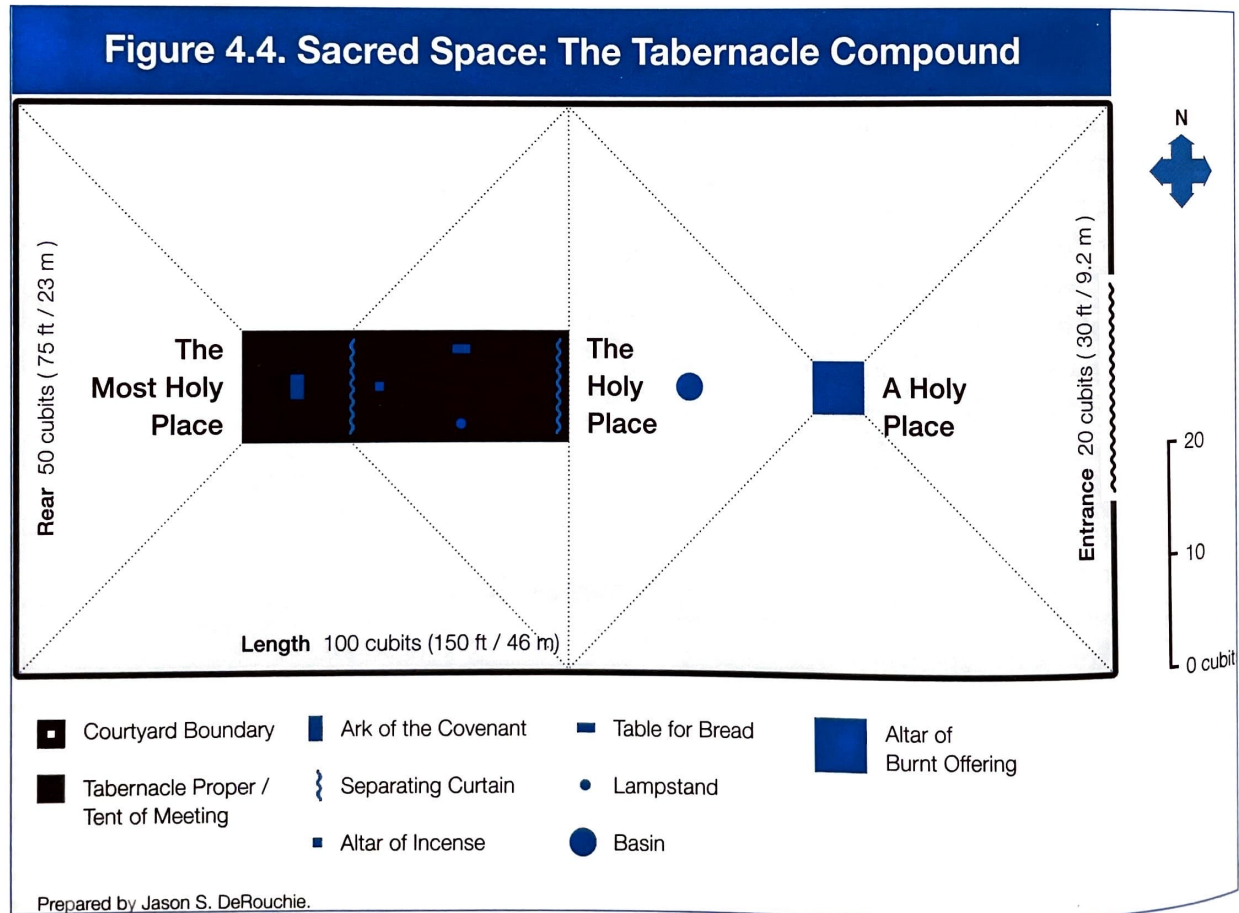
Figure 4.4. Sacred Space: The Tabernacle Compound

N

Rear 50 cubits ( 75 ft / 23 m )

The Most Holy Place

The Holy Place

A Holy Place

Entrance 20 cubits ( 30 ft / 9.2 m )

Length 100 cubits (150 ft / 46 m)

20

10

0 cubit

Courtyard Boundary

Tabernacle Proper / Tent of Meeting

Ark of the Covenant

Separating Curtain

Altar of Incense

Table for Bread

Lampstand

Basin

Altar of Burnt Offering

Prepared by Jason S. DeRouchie.